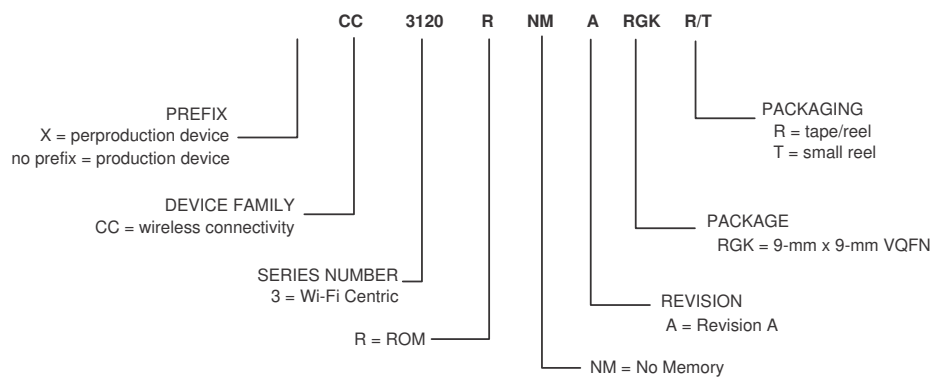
CC 3120 R NM A RGK R/T

PREFIX
X = perproduction device
no prefix = production device

DEVICE FAMILY
CC = wireless connectivity

SERIES NUMBER
3 = Wi-Fi Centric

R = ROM

NM = No Memory

REVISION
A = Revision A

PACKAGE
RGK = 9-mm x 9-mm VQFN

PACKAGING
R = tape/reel
T = small reel